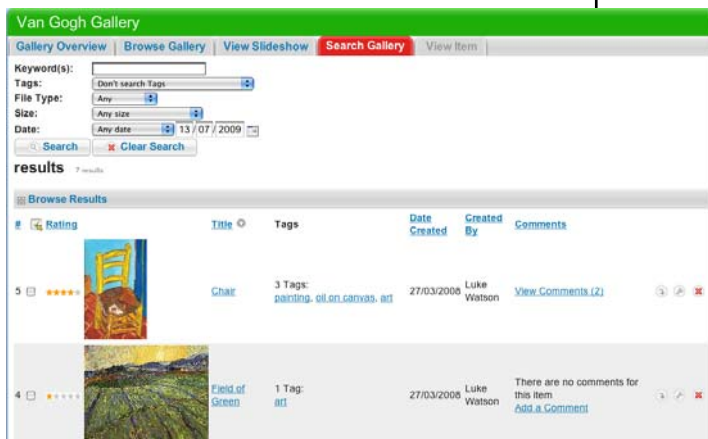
Van Gogh Gallery

Gallery Overview | Browse Gallery | View Slideshow | Search Gallery | View Item

Keyword(s):
Tags: Don't search Tags
File Type: Any
Size: Any size
Date: Any date 13 / 07 / 2009

Search | Clear Search

results 7 results

Browse Results

| # | Rating | Title | Tags | Date Created | Created By | Comments |
|---|---|---|---|---|---|---|
| 5 | ★★★★ | Chair | 3 Tags: painting, oil on canvas, art | 27/03/2008 | Luke Watson | View Comments (2) |
| 4 | ★ | Field of Green | 1 Tag: art | 27/03/2008 | Luke Watson | There are no comments for this item Add a Comment |